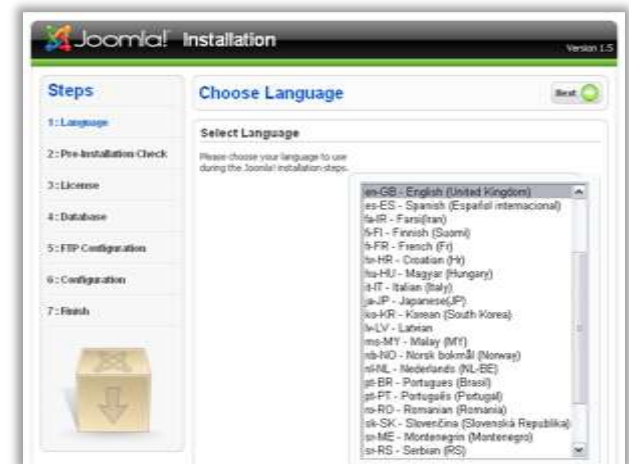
Joomla! Installation

Version 1.5

Steps

1 : Language

2 : Pre-Installation Check

3 : License

4 : Database

5 : FTP Configuration

6 : Configuration

7 : Finish

Choose Language

Next

Select Language

Please choose your language to use during the Joomla! installation steps.

en-GB - English (United Kingdom)
es-ES - Spanish (Español internacional)
fa-IR - Farsi(Iran)
fi-FI - Finnish (Suomi)
fr-FR - French (Fr)
hr-HR - Croatian (Hr)
hu-HU - Magyar (Hungary)
it-IT - Italian (Italy)
ja-JP - Japanese(JP)
ko-KR - Korean (South Korea)
lv-LV - Latvian
ms-MY - Malay (MY)
nb-NO - Norsk bokmål (Norway)
nl-NL - Nederlands (NL-BE)
pt-BR - Portuges (Brasil)
pt-PT - Português (Portugal)
ro-RO - Romanian (Romania)
sk-SK - Slovenčina (Slovenská Republika)
sr-ME - Montenegrin (Montenegro)
sr-RS - Serbian (RS)